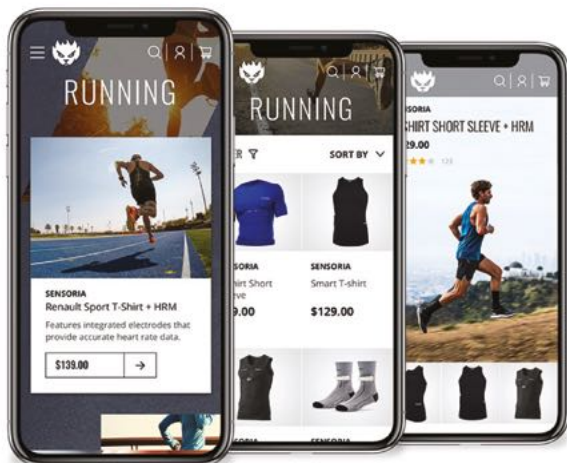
RUNNING

SENSORIA
Renault Sport T-Shirt + HRM
Features integrated electrodes that provide accurate heart rate data.
$139.00

RUNNING

ER
SORT BY

SORIA
-shirt Short
eve
.00

SENSORIA
Smart T-shirt
$129.00

SENSORIA

SENSORIA
-SHIRT SHORT SLEEVE + HRM
29.00
129